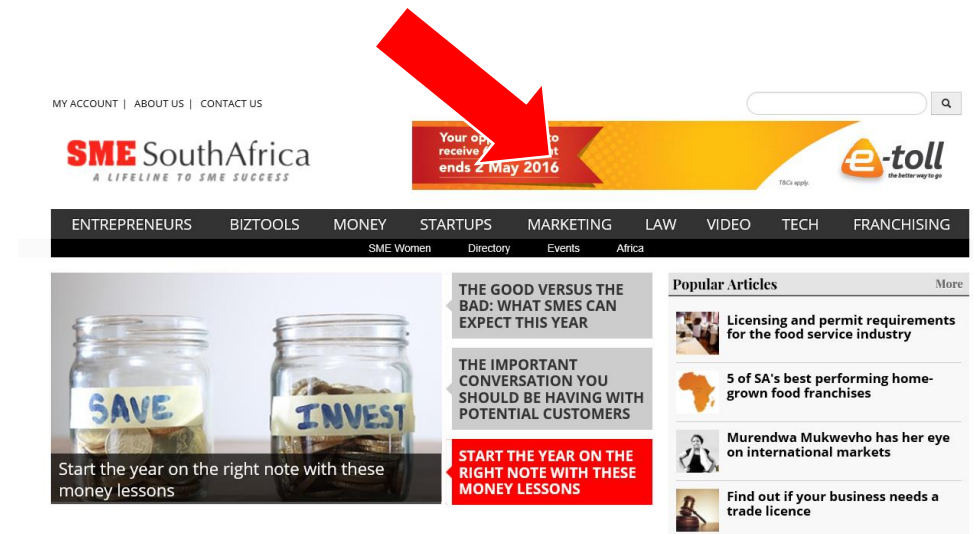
MY ACCOUNT | ABOUT US | CONTACT US

SME SouthAfrica
A LIFELINE TO SME SUCCESS

Your op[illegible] to receive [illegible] ends 2 May 2016

T&Cs apply.

e-toll
the better way to go

ENTREPRENEURS BIZTOOLS MONEY STARTUPS MARKETING LAW VIDEO TECH FRANCHISING

SME Women Directory Events Africa

SAVE
INVEST

Start the year on the right note with these money lessons

THE GOOD VERSUS THE BAD: WHAT SMES CAN EXPECT THIS YEAR

THE IMPORTANT CONVERSATION YOU SHOULD BE HAVING WITH POTENTIAL CUSTOMERS

START THE YEAR ON THE RIGHT NOTE WITH THESE MONEY LESSONS

Popular Articles
More

Licensing and permit requirements for the food service industry

5 of SA's best performing home-grown food franchises

Murendwa Mukwevho has her eye on international markets

Find out if your business needs a trade licence